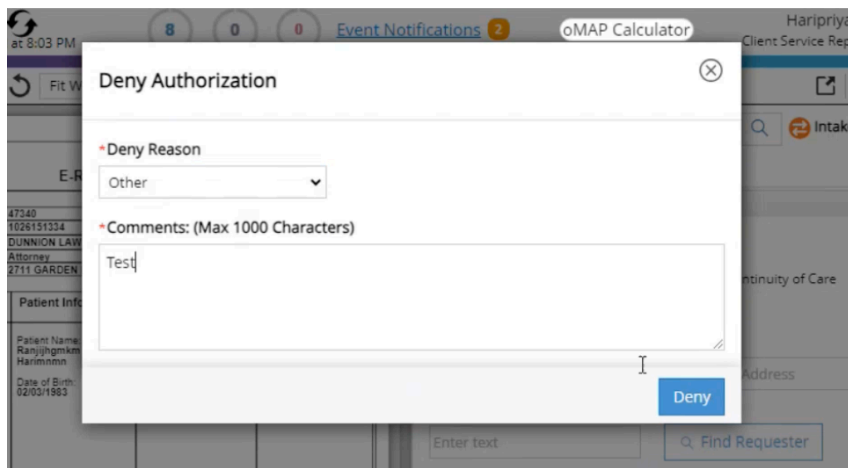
at 8:03 PM
8
0
0
Event Notifications 2
oMAP Calculator
Haripriya
Client Service Rep
Fit W
E-R
47340
1026151334
DUNNION LAW
Attorney
2711 GARDEN
Patient Info
Patient Name
Ranjihgmkm
Harimnmn
Date of Birth
02/03/1983
Intak
ntinuity of Care
Address
Enter text
Find Requester

Deny Authorization
*Deny Reason
Other
*Comments: (Max 1000 Characters)
Test
Deny